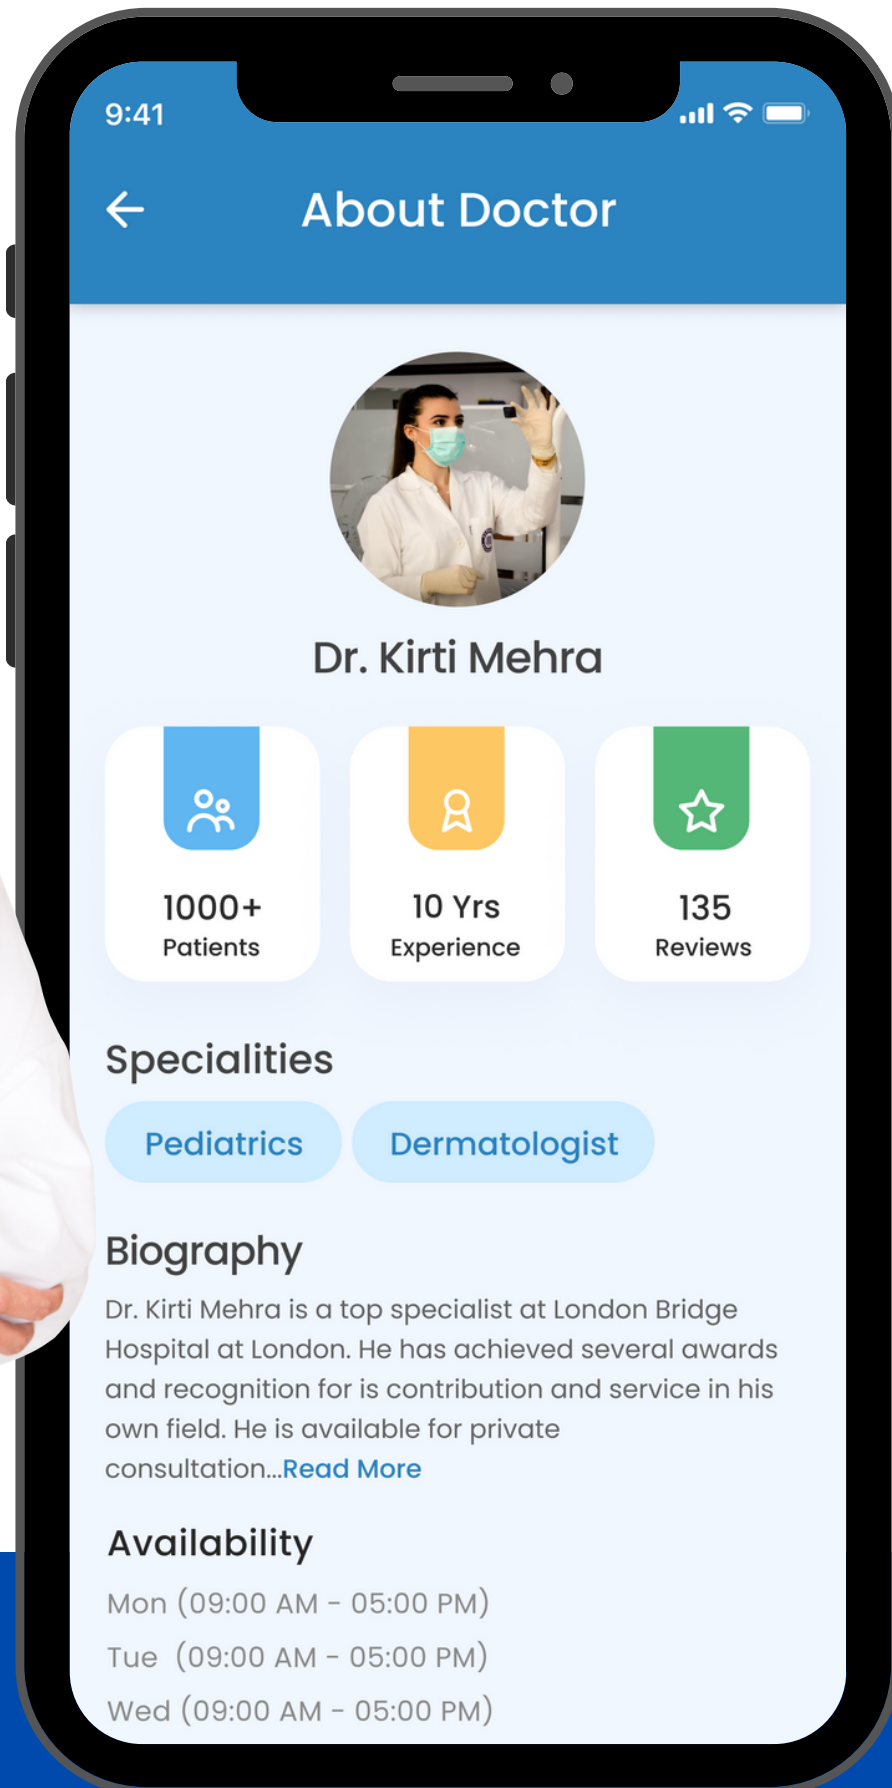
9:41

About Doctor

Dr. Kirti Mehra

1000+
Patients

10 Yrs
Experience

135
Reviews

Specialities

Pediatrics

Dermatologist

Biography

Dr. Kirti Mehra is a top specialist at London Bridge Hospital at London. He has achieved several awards and recognition for is contribution and service in his own field. He is available for private consultation...Read More

Availability

Mon (09:00 AM - 05:00 PM)

Tue (09:00 AM - 05:00 PM)

Wed (09:00 AM - 05:00 PM)